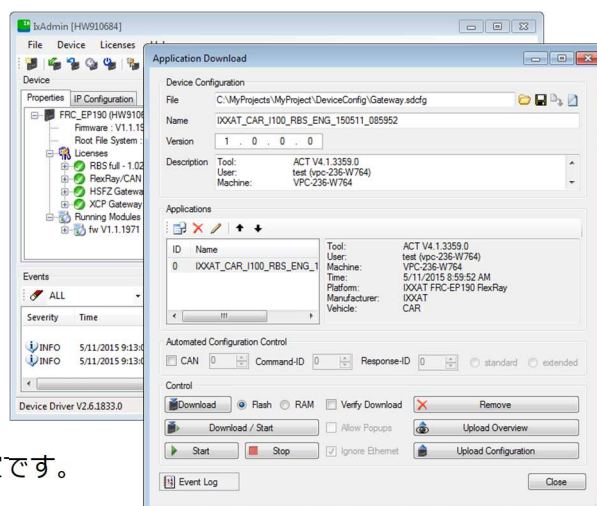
IxAdmin [HW910684]

File Device Licenses

Device

Properties IP Configuration

FRC_EP190 (HW9106
Firmware : V1.1.1
Root File System :
Licenses
RBS full - 1.02
FlexRay/CAN
HSFZ Gatewa
XCP Gateway
Running Modules
fw V1.1.1971

Events

ALL

| Severity | Time |
|---|---|
| INFO | 5/11/2015 9:13:0 |
| INFO | 5/11/2015 9:13:0 |

Device Driver V2.6.1833.0

です。

Application Download

Device Configuration

File C:\MyProjects\MyProject\DeviceConfig\Gateway.sdcfg

Name IXXAT_CAR_I100_RBS_ENG_150511_085952

Version 1 . 0 . 0 . 0

Description Tool: ACT V4.1.3359.0
User: test (vpc-236-W764)
Machine: VPC-236-W764

Applications

| ID | Name |
|---|---|
| 0 | IXXAT_CAR_I100_RBS_ENG_1 |

Tool: ACT V4.1.3359.0
User: test (vpc-236-W764)
Machine: VPC-236-W764
Time: 5/11/2015 8:59:52 AM
Platform: IXXAT FRC-EP190 FlexRay
Manufacturer: IXXAT
Vehicle: CAR

Automated Configuration Control

CAN 0 Command-ID 0 Response-ID 0 standard extended

Control

Download Flash RAM Verify Download Remove

Download / Start Allow Popups Upload Overview

Start Stop Ignore Ethernet Upload Configuration

Event Log Close